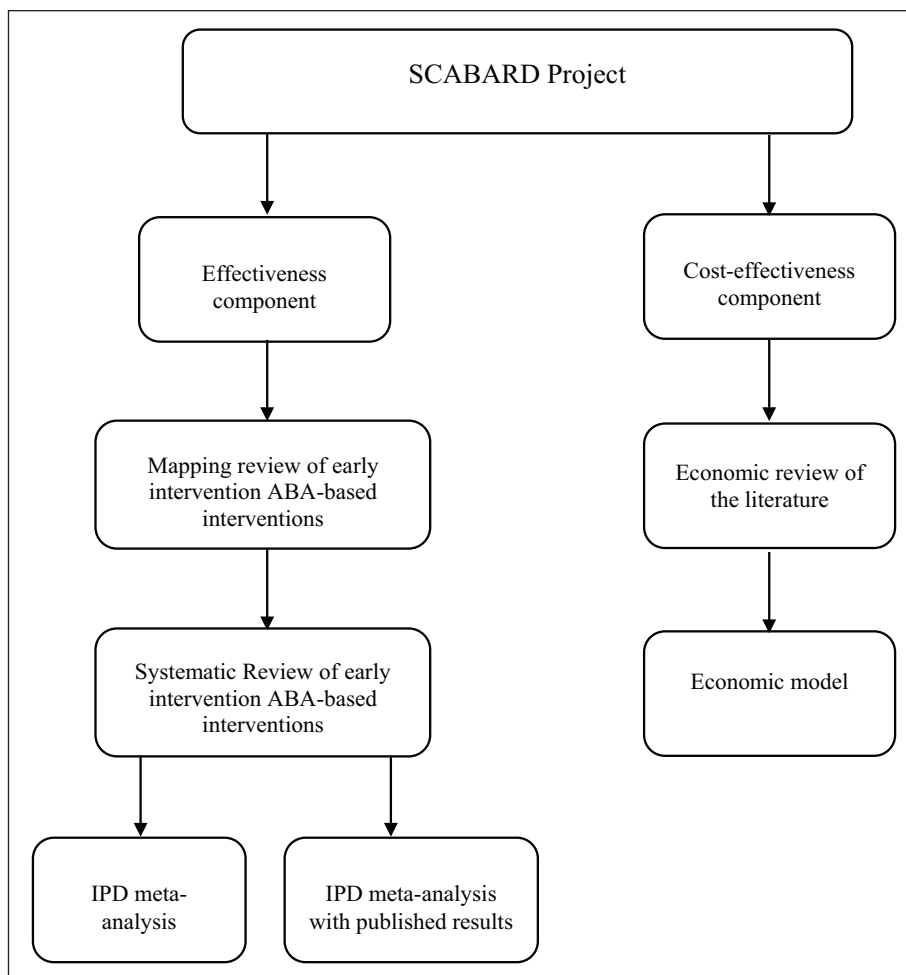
SCABARD Project

Effectiveness component

Mapping review of early intervention ABA-based interventions

Systematic Review of early intervention ABA-based interventions

IPD meta-analysis

IPD meta-analysis with published results

Cost-effectiveness component

Economic review of the literature

Economic model